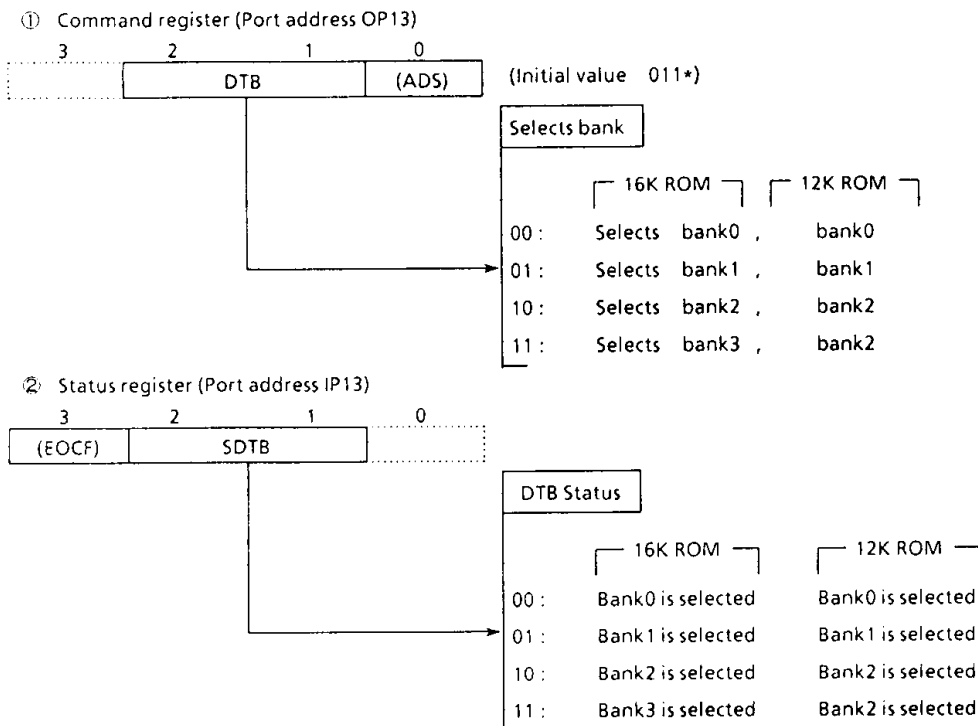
① Command register (Port address OP13)

3 2 1 0

DTB (ADS) (Initial value 011*)

Selects bank

16K ROM 12K ROM

00 : Selects bank0 , bank0

01 : Selects bank1 , bank1

10 : Selects bank2 , bank2

11 : Selects bank3 , bank2

② Status register (Port address IP13)

3 2 1 0

(EOCF) SDTB

DTB Status

16K ROM 12K ROM

00 : Bank0 is selected Bank0 is selected

01 : Bank1 is selected Bank1 is selected

10 : Bank2 is selected Bank2 is selected

11 : Bank3 is selected Bank2 is selected